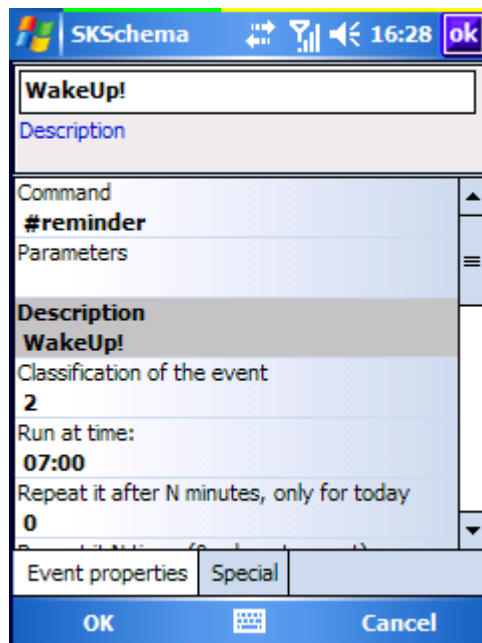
SKSchema 16:28 ok

WakeUp!

Description

Command
#reminder
Parameters

Description
WakeUp!
Classification of the event
2
Run at time:
07:00
Repeat it after N minutes, only for today
0
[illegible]

Event properties
Special

OK
Cancel